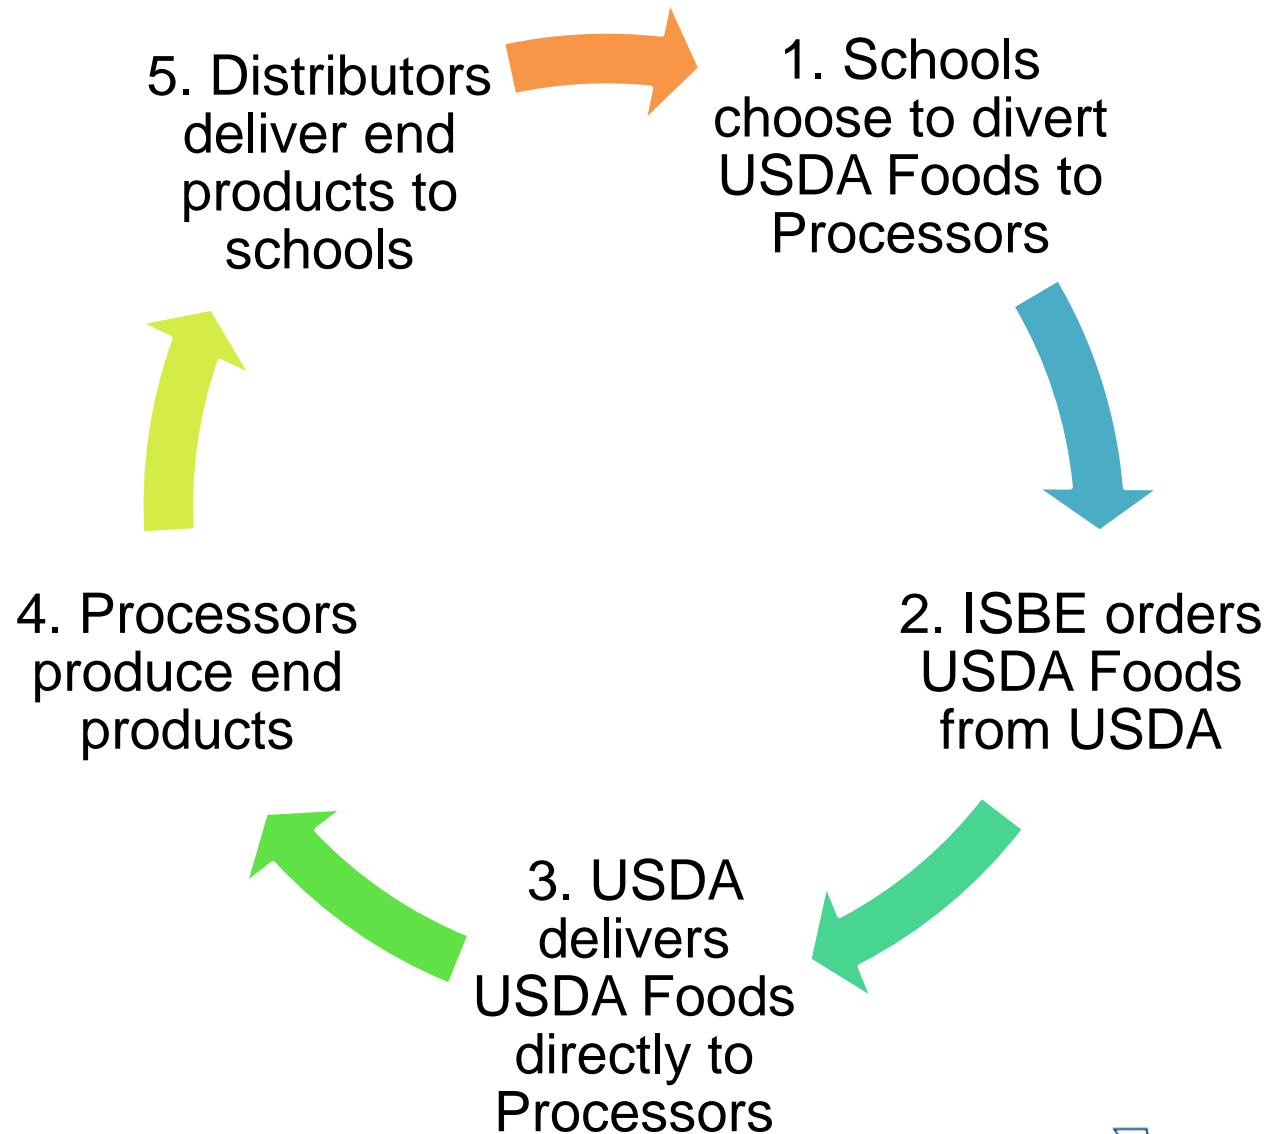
1. Schools choose to divert USDA Foods to Processors

2. ISBE orders USDA Foods from USDA

3. USDA delivers USDA Foods directly to Processors

4. Processors produce end products

5. Distributors deliver end products to schools